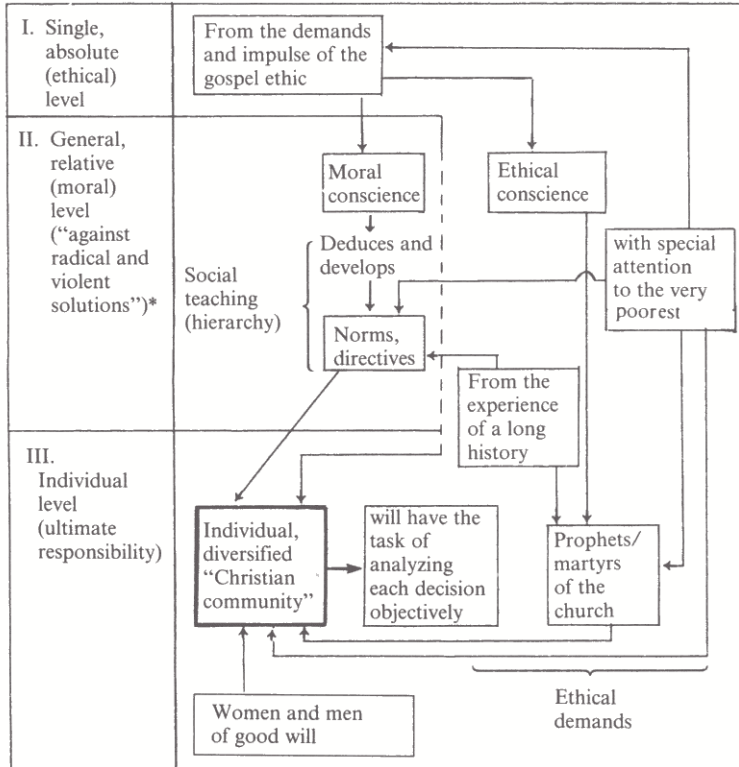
I. Single, absolute (ethical) level

II. General, relative (moral) level ("against radical and violent solutions")*

III. Individual level (ultimate responsibility)

From the demands and impulse of the gospel ethic

Moral conscience

Ethical conscience

Deduces and develops

Social teaching (hierarchy)

with special attention to the very poorest

Norms, directives

From the experience of a long history

Individual, diversified "Christian community"

will have the task of analyzing each decision objectively

Prophets/ martyrs of the church

Ethical demands

Women and men of good will